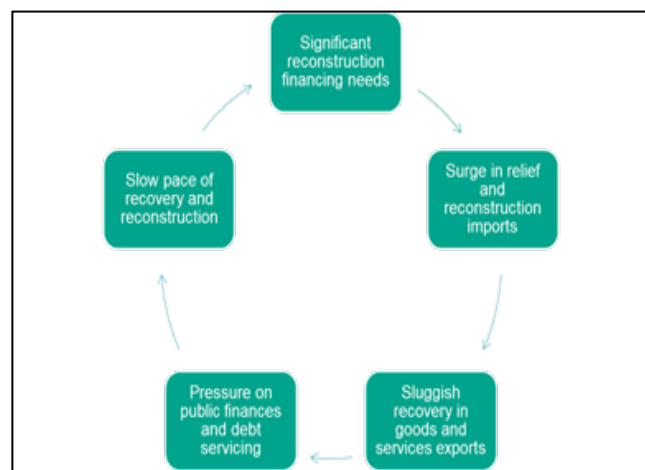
Significant reconstruction financing needs

Surge in relief and reconstruction imports

Sluggish recovery in goods and services exports

Pressure on public finances and debt servicing

Slow pace of recovery and reconstruction